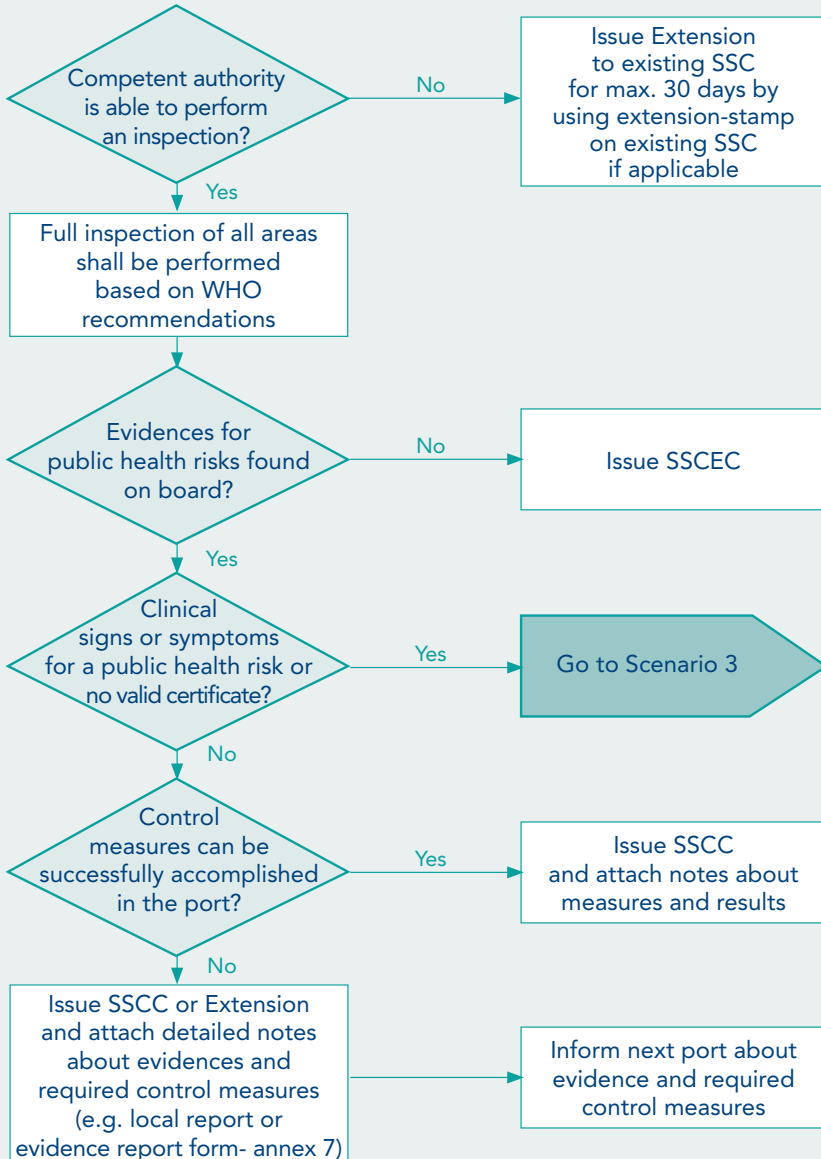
Competent authority is able to perform an inspection?

No

Issue Extension to existing SSC for max. 30 days by using extension-stamp on existing SSC if applicable

Yes

Full inspection of all areas shall be performed based on WHO recommendations

Evidences for public health risks found on board?

No

Issue SSCEC

Yes

Clinical signs or symptoms for a public health risk or no valid certificate?

Yes

Go to Scenario 3

No

Control measures can be successfully accomplished in the port?

Yes

Issue SSCC and attach notes about measures and results

No

Issue SSCC or Extension and attach detailed notes about evidences and required control measures (e.g. local report or evidence report form- annex 7)

Inform next port about evidence and required control measures